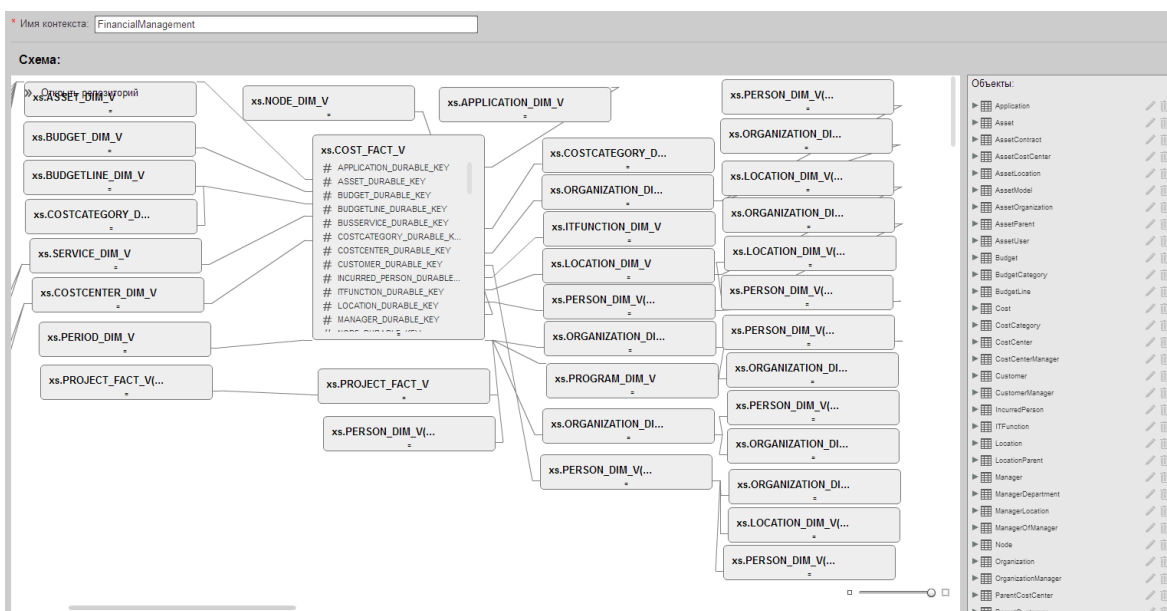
* Имя контекста: FinancialManagement

Схема:

» Открыть редакторий

xs.ASSET_DIM_V

xs.BUDGET_DIM_V

xs.BUDGETLINE_DIM_V

xs.COSTCATEGORY_D...

xs.SERVICE_DIM_V

xs.COSTCENTER_DIM_V

xs.PERIOD_DIM_V

xs.PROJECT_FACT_V(...

xs.NODE_DIM_V

xs.APPLICATION_DIM_V

xs.COST_FACT_V
# APPLICATION_DURABLE_KEY
# ASSET_DURABLE_KEY
# BUDGET_DURABLE_KEY
# BUDGETLINE_DURABLE_KEY
# BUSSERVICE_DURABLE_KEY
# COSTCATEGORY_DURABLE_K...
# COSTCENTER_DURABLE_KEY
# CUSTOMER_DURABLE_KEY
# INCURRED_PERSON_DURABLE...
# ITFUNCTION_DURABLE_KEY
# LOCATION_DURABLE_KEY
# MANAGER_DURABLE_KEY

xs.PROJECT_FACT_V

xs.PERSON_DIM_V(...

xs.COSTCATEGORY_D...

xs.ORGANIZATION_DI...

xs.ITFUNCTION_DIM_V

xs.LOCATION_DIM_V

xs.PERSON_DIM_V(...

xs.ORGANIZATION_DI...

xs.PROGRAM_DIM_V

xs.ORGANIZATION_DI...

xs.PERSON_DIM_V(...

xs.PERSON_DIM_V(...

xs.ORGANIZATION_DI...

xs.LOCATION_DIM_V(...

xs.ORGANIZATION_DI...

xs.LOCATION_DIM_V(...

xs.PERSON_DIM_V(...

xs.PERSON_DIM_V(...

xs.ORGANIZATION_DI...

xs.PERSON_DIM_V(...

xs.ORGANIZATION_DI...

xs.ORGANIZATION_DI...

xs.LOCATION_DIM_V(...

xs.PERSON_DIM_V(...

Объекты:
Application
Asset
AssetContract
AssetCostCenter
AssetLocation
AssetModel
AssetOrganization
AssetParent
AssetUser
Budget
BudgetCategory
BudgetLine
Cost
CostCategory
CostCenter
CostCenterManager
Customer
CustomerManager
IncurredPerson
ITFunction
Location
LocationParent
Manager
ManagerDepartment
ManagerLocation
ManagerOfManager
Node
Organization
OrganizationManager
ParentCostCenter